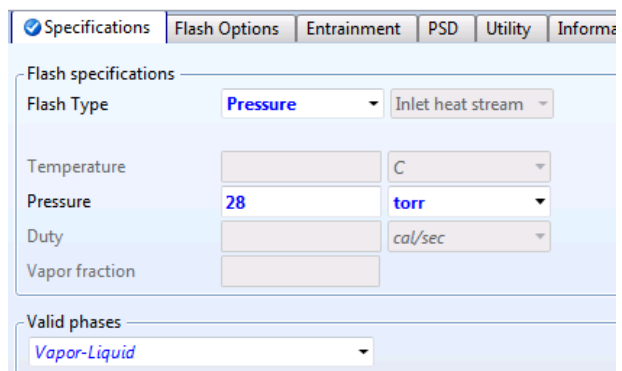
Specifications | Flash Options | Entrainment | PSD | Utility | Informa

Flash specifications

Flash Type | Pressure | Inlet heat stream

Temperature | | C
Pressure | 28 | torr
Duty | | cal/sec
Vapor fraction | |

Valid phases

Vapor-Liquid